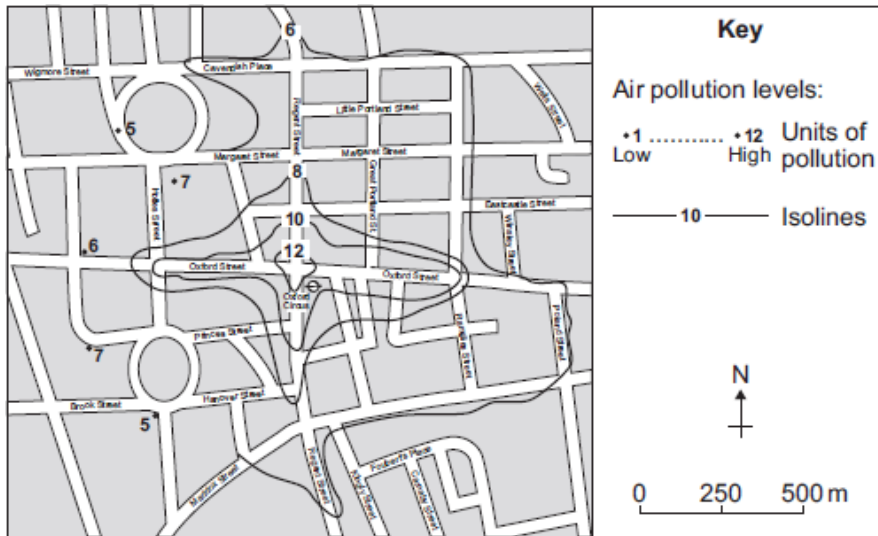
6
Wigmore Street
Cavendish Place
Little Portland Street
5
Margaret Street
Margaret Street
7
8
Eastcastle Street
Holles Street
Regent Street
Great Portland St
Wells Street
10
6
12
Winsley Street
Oxford Street
Oxford Street
Oxford Circus
Princes Street
Berners Street
Poland Street
7
Brook Street
Hanover Street
5
Regent Street
Foubert's Place
Maddox Street
Argyll Street
Carnaby Street

Key

Air pollution levels:

•1 .......... •12 Units of
Low High pollution

10 Isolines

N

0 250 500 m